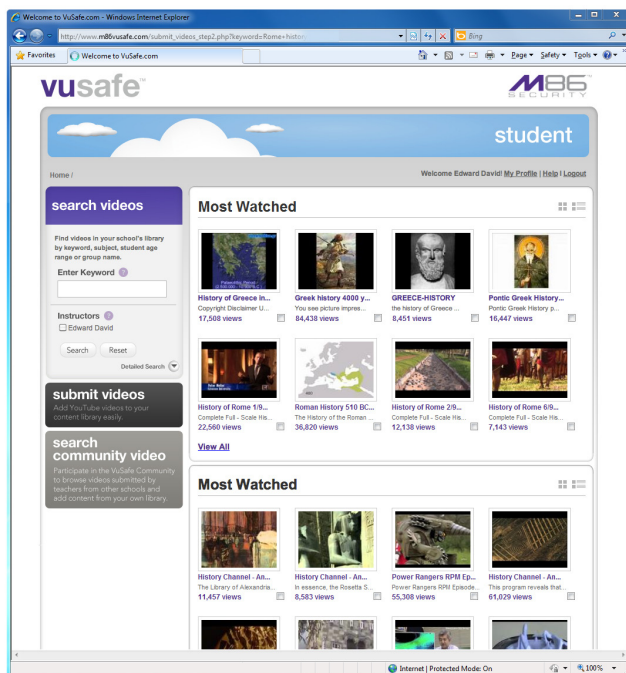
Welcome to VuSafe.com - Windows Internet Explorer

http://www.m86vusafe.com/submit_videos_step2.php?keyword=Rome+histor

Bing

Favorites

Welcome to VuSafe.com

Page ▾ Safety ▾ Tools ▾

vusafe™

M86 SECURITY

student

Home /

Welcome Edward David! My Profile | Help | Logout

search videos

Find videos in your school's library by keyword, subject, student age range or group name.

Enter Keyword

Instructors

Edward David

Search

Reset

Detailed Search

submit videos

Add YouTube videos to your content library easily.

search community video

Participate in the VuSafe Community to browse videos submitted by teachers from other schools and add content from your own library.

Most Watched

History of Greece in...
Copyright Disclaimer U...
17,508 views

Greek history 4000 y...
You see picture impres...
84,438 views

GREECE-HISTORY
the History of Greece ...
8,451 views

Pontic Greek History...
Pontic Greek History p...
16,447 views

History of Rome 1/9...
Complete Full - Scale His...
22,560 views

Roman History 510 BC...
The History of the Roman ...
36,820 views

History of Rome 2/9...
Complete Full - Scale His...
12,138 views

History of Rome 6/9...
Complete Full - Scale His...
7,143 views

View All

Most Watched

History Channel - An...
The Library of Alexandria...
11,457 views

History Channel - An...
In essence, the Rosetta S...
8,583 views

Power Rangers RPM Ep...
Power Rangers RPM Episode...
55,308 views

History Channel - An...
This program reveals that...
61,029 views

Internet | Protected Mode: On

100%